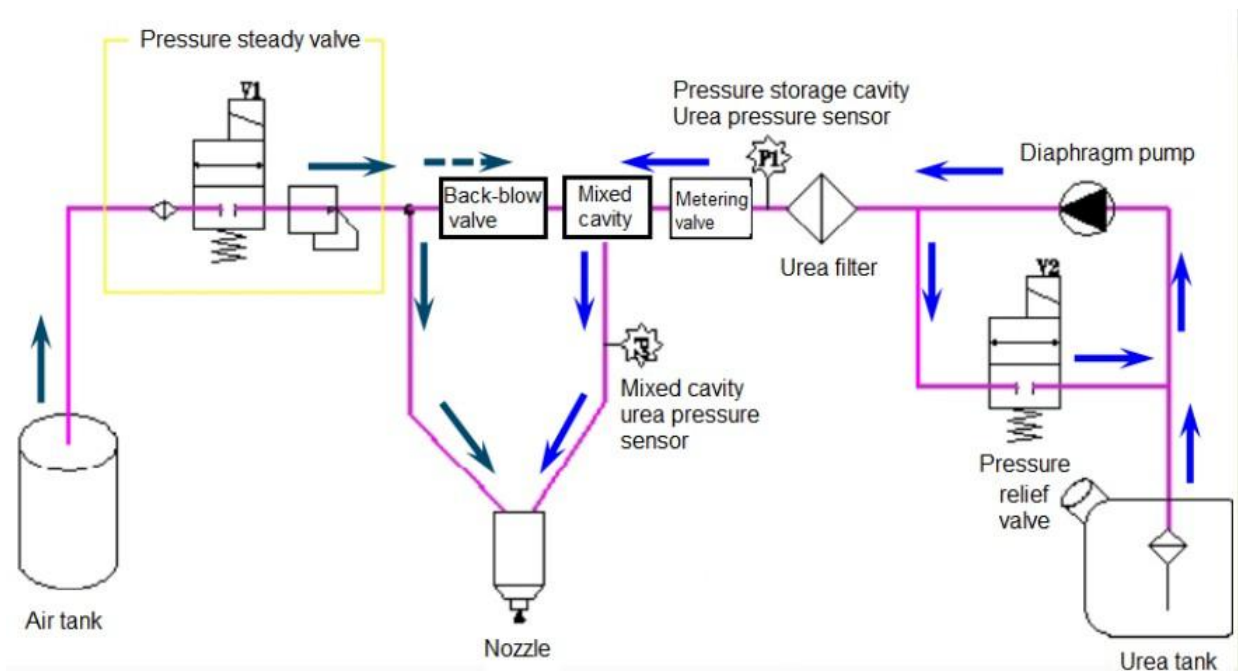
Pressure steady valve

V1

Pressure storage cavity
Urea pressure sensor

P1

Diaphragm pump

Back-blow valve

Mixed cavity

Metering valve

Urea filter

V2

P2

Mixed cavity urea pressure sensor

Pressure relief valve

Air tank

Nozzle

Urea tank